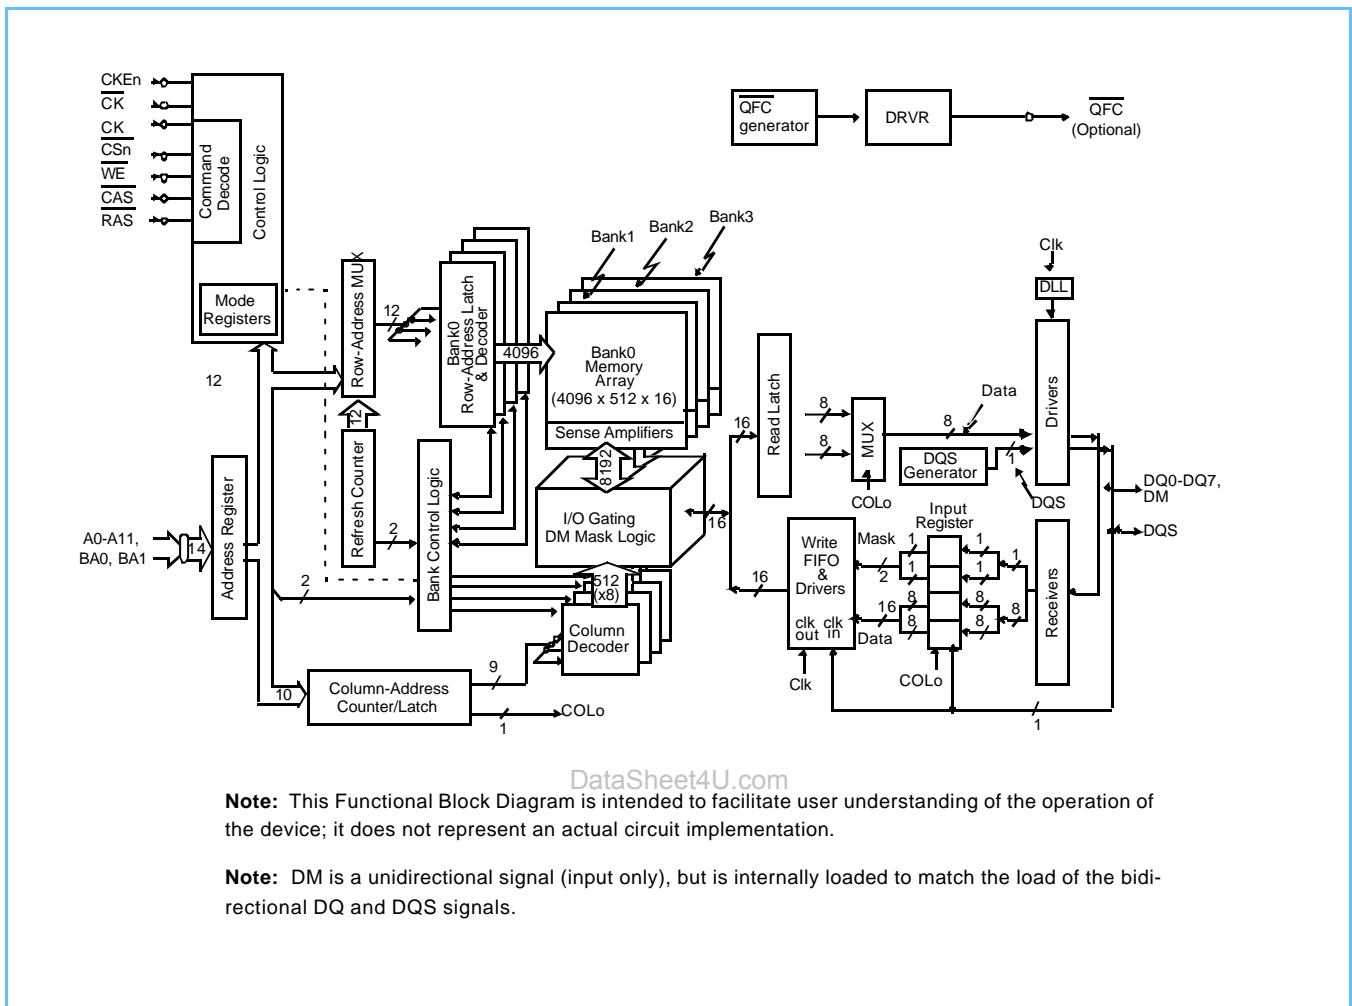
CKEn
$\overline{CK}$
CK
$\overline{CSn}$
$\overline{WE}$
$\overline{CAS}$
$\overline{RAS}$

Command Decode
Control Logic
Mode Registers

$\overline{QFC}$ generator
DRVR
$\overline{QFC}$ (Optional)

Bank1
Bank2
Bank3

12
Row-Address MUX
12
Bank0 Row-Address Latch & Decoder
4096
Bank0 Memory Array (4096 x 512 x 16)
Sense Amplifiers
8192
I/O Gating DM Mask Logic
12
Refresh Counter
2
Bank Control Logic
2
12
A0-A11, BA0, BA1
14
Address Register
512 (x8)
Column Decoder
10
Column-Address Counter/Latch
9
1
COLo

16
Read Latch
8
8
MUX
COLo
8
Data
DQS Generator
1
DQS
Clk
DLL
Drivers
DQ0-DQ7, DM
DQS
16
16
Write FIFO & Drivers
clk out
clk in
Clk
Mask
1
2
16
8
Data
Input Register
1
1
1
8
8
8
COLo
Receivers
1

DataSheet4U.com

Note: This Functional Block Diagram is intended to facilitate user understanding of the operation of the device; it does not represent an actual circuit implementation.

Note: DM is a unidirectional signal (input only), but is internally loaded to match the load of the bidirectional DQ and DQS signals.